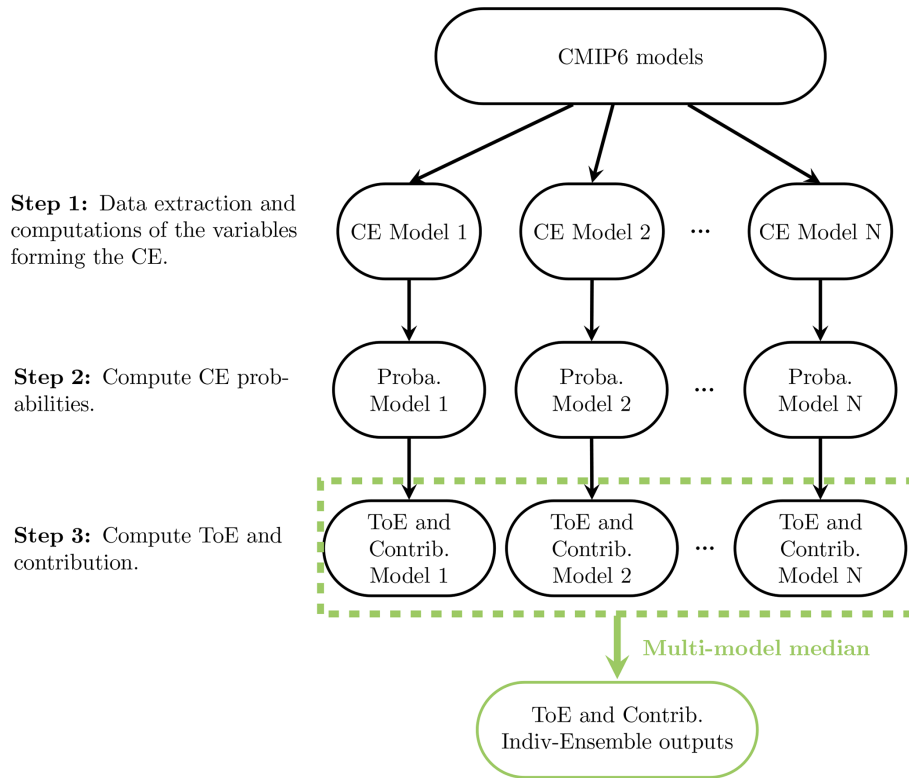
CMIP6 models

**Step 1:** Data extraction and computations of the variables forming the CE.

CE Model 1

CE Model 2

...

CE Model N

**Step 2:** Compute CE probabilities.

Proba. Model 1

Proba. Model 2

...

Proba. Model N

**Step 3:** Compute ToE and contribution.

ToE and Contrib. Model 1

ToE and Contrib. Model 2

...

ToE and Contrib. Model N

**Multi-model median**

ToE and Contrib. Indiv-Ensemble outputs